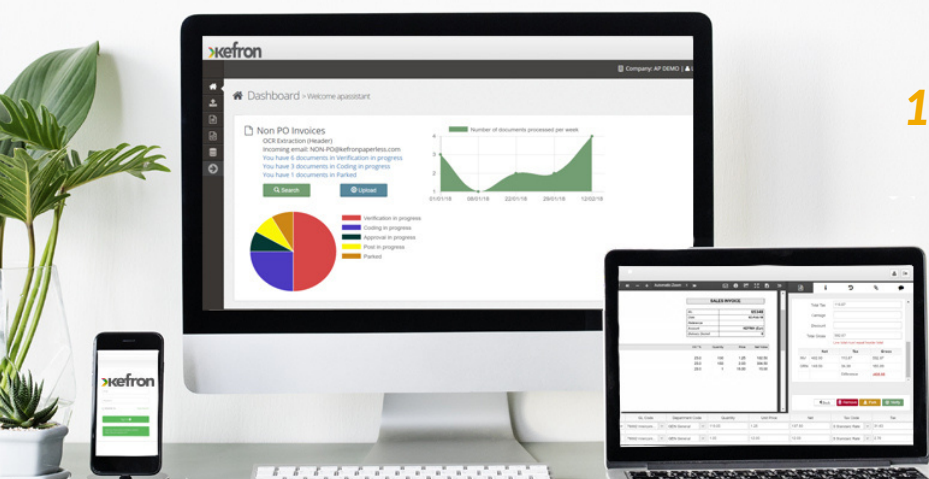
kefron

Company: AF DEMO

Dashboard > Welcome apassistant

Non PO Invoices
OCR Extraction (Header)
Incoming email: NON-PO@kefronpaperless.com
You have 6 documents in Verification in progress
You have 3 documents in Coding in progress
You have 1 documents in Parked

Search
Upload

Number of documents processed per week

01/01/18
08/01/18
22/01/18
29/01/18
12/02/18

Verification in progress
Coding in progress
Approval in progress
Post in progress
Parked

1

kefron

SALES INVOICE